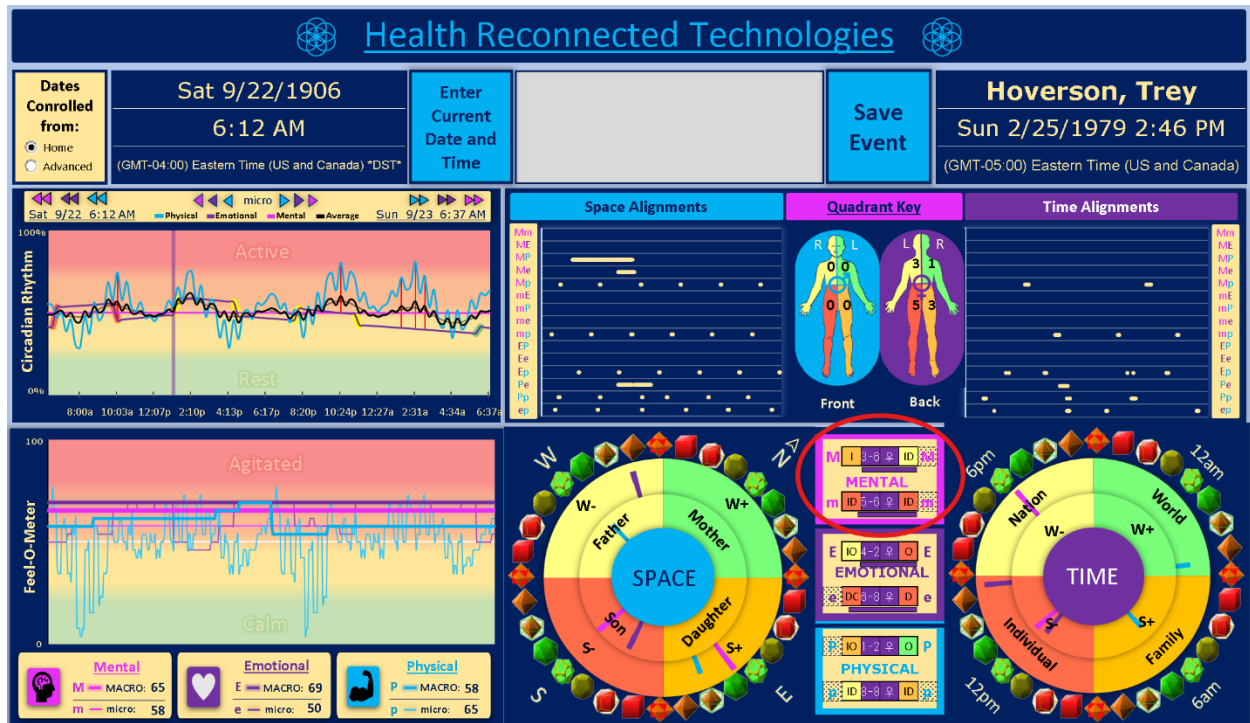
Health Reconnected Technologies

Dates Conrolled from:
Home
Advanced

Sat 9/22/1906
6:12 AM
(GMT-04:00) Eastern Time (US and Canada) *DST*

Enter Current Date and Time

Save Event

Hoverson, Trey
Sun 2/25/1979 2:46 PM
(GMT-05:00) Eastern Time (US and Canada)

micro
Sat 9/22 6:12 AM
Physical Emotional Mental Average
Sun 9/23 6:37 AM

100%
Active
Circadian Rhythm
Rest
0%
8:00a 10:03a 12:07p 2:10p 4:13p 6:17p 8:20p 10:24p 12:27a 2:31a 4:34a 6:37a

Space Alignments
Quadrant Key
Time Alignments

Mm ME MP Me Mp mE mP me mp EP Ee Ep Pe Pp ep

R L
0 0
0 0
L R
3 1
5 3
Front
Back

Mm ME MP Me Mp mE mP me mp EP Ee Ep Pe Pp ep

100
Agitated
Feel-O-Meter
Calm
0

W
N
S
E
W-
W+
Father
Mother
SPACE
Son
Daughter
S-
S+

M I 3-6 ♀ ID M
MENTAL
m ID 5-6 ♀ ID m

E IO 4-2 ♀ O E
EMOTIONAL
e DC 3-8 ♀ D e

P IO 1-2 ♀ O P
PHYSICAL
p ID 3-8 ♀ ID p

6pm
12am
12pm
6am
Nation
World
W-
W+
TIME
S-
S+
Individual
Family

Mental
M MACRO: 65
m micro: 58

Emotional
E MACRO: 69
e micro: 50

Physical
P MACRO: 58
p micro: 65